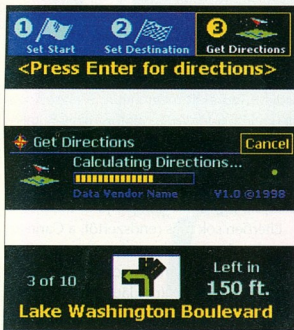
1 Set Start
2 Set Destination
3 Get Directions

<Press Enter for directions>

Get Directions
Cancel
Calculating Directions...
Data Vendor Name V1.0 ©1998

3 of 10
Left in
150 ft.
Lake Washington Boulevard